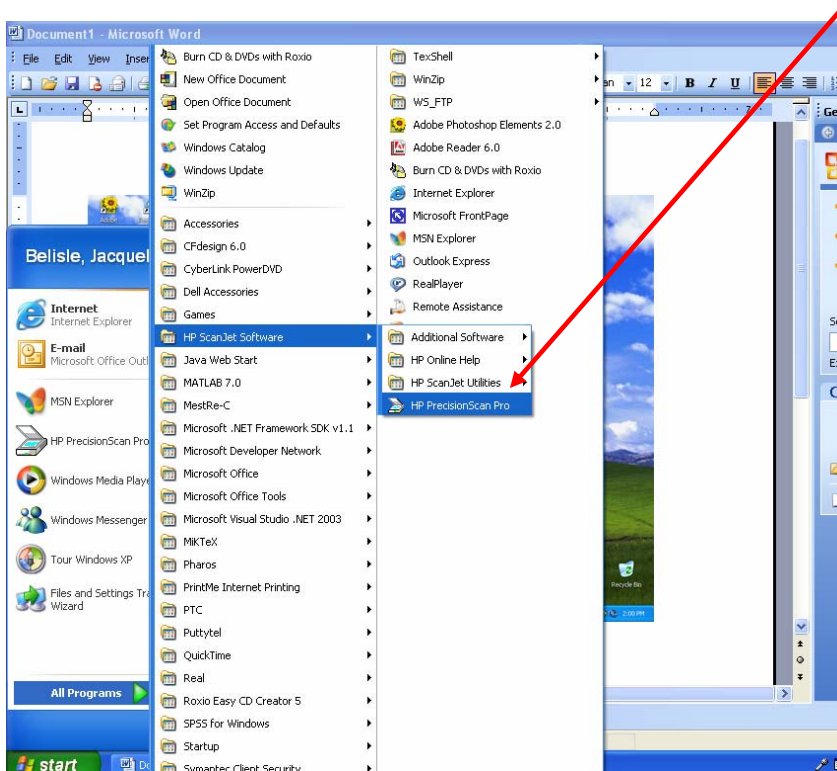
Document1 - Microsoft Word

File Edit View Inser

12 B I U

Belisle, Jacque

Internet
Internet Explorer

E-mail
Microsoft Office Outl

MSN Explorer

HP PrecisionScan Pro

Windows Media Playe

Windows Messenger

Tour Windows XP

Files and Settings Tra
Wizard

All Programs

start

Burn CD & DVDs with Roxio
New Office Document
Open Office Document
Set Program Access and Defaults
Windows Catalog
Windows Update
WinZip
Accessories
CFdesign 6.0
CyberLink PowerDVD
Dell Accessories
Games
HP ScanJet Software
Java Web Start
MATLAB 7.0
MestRe-C
Microsoft .NET Framework SDK v1.1
Microsoft Developer Network
Microsoft Office
Microsoft Office Tools
Microsoft Visual Studio .NET 2003
MiKTeX
Pharos
PrintMe Internet Printing
PTC
Puttytel
QuickTime
Real
Roxio Easy CD Creator 5
SPSS for Windows
Startup
Symantec Client Security

TexShell
WinZip
WS_FTP
Adobe Photoshop Elements 2.0
Adobe Reader 6.0
Burn CD & DVDs with Roxio
Internet Explorer
Microsoft FrontPage
MSN Explorer
Outlook Express
RealPlayer
Remote Assistance

Additional Software
HP Online Help
HP ScanJet Utilities
HP PrecisionScan Pro

Recycle Bin